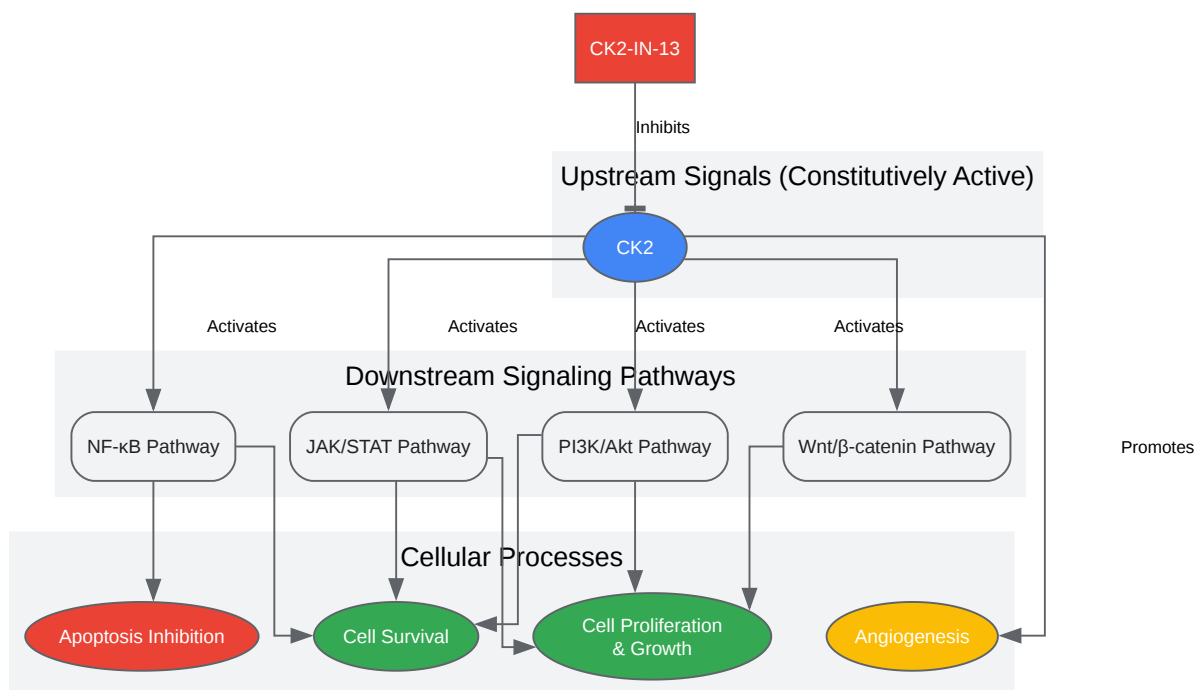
CK2-IN-13

Inhibits

Upstream Signals (Constitutively Active)

CK2

Activates

Activates

Activates

Activates

Downstream Signaling Pathways

NF-κB Pathway

JAK/STAT Pathway

PI3K/Akt Pathway

Wnt/β-catenin Pathway

Promotes

Cellular Processes

Apoptosis Inhibition

Cell Survival

Cell Proliferation & Growth

Angiogenesis